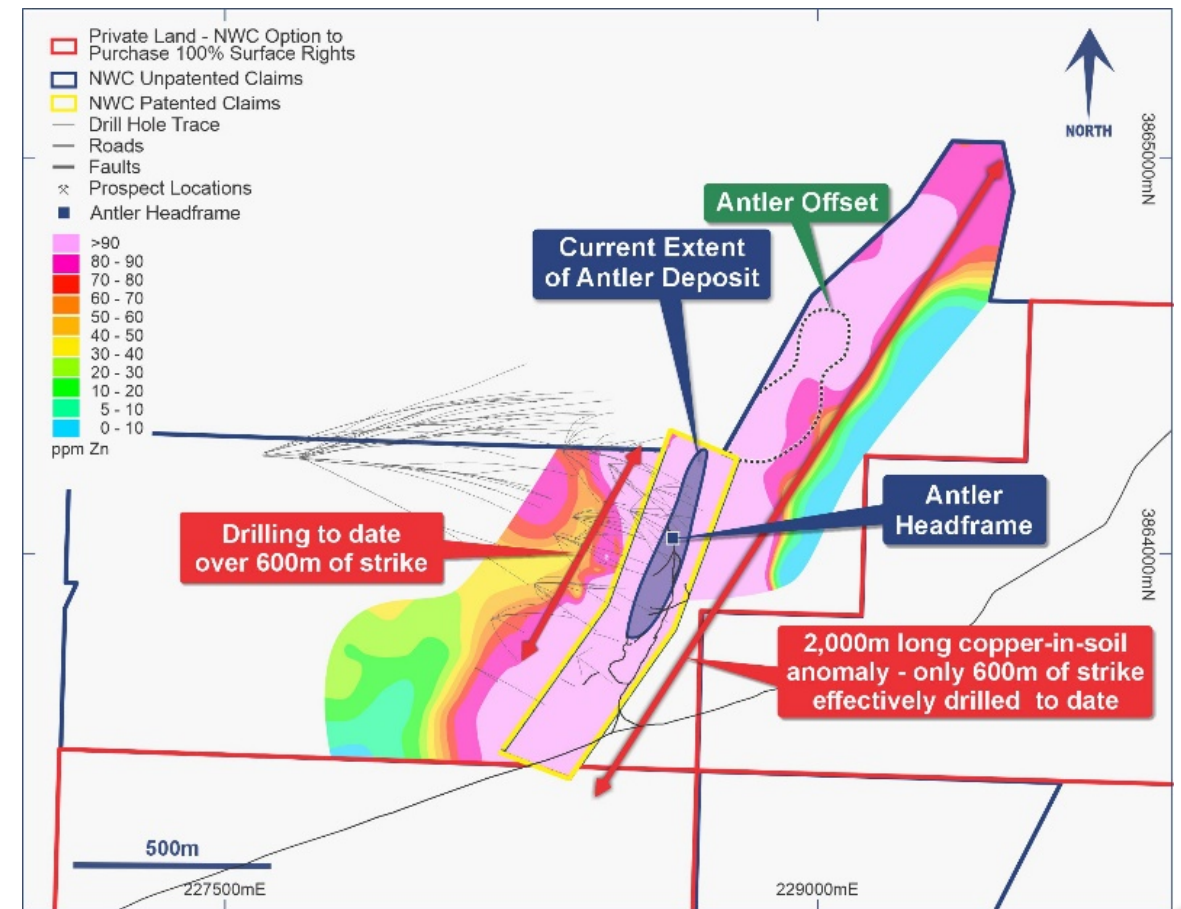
Private Land - NWC Option to Purchase 100% Surface Rights
NWC Unpatented Claims
NWC Patented Claims
Drill Hole Trace
Roads
Faults
Prospect Locations
Antler Headframe

>90
80 - 90
70 - 80
60 - 70
50 - 60
40 - 50
30 - 40
20 - 30
10 - 20
5 - 10
0 - 10
ppm Zn

NORTH

3865000mN

Antler Offset

Current Extent of Antler Deposit

Antler Headframe

3864000mN

Drilling to date over 600m of strike

2,000m long copper-in-soil anomaly - only 600m of strike effectively drilled to date

500m

227500mE

229000mE